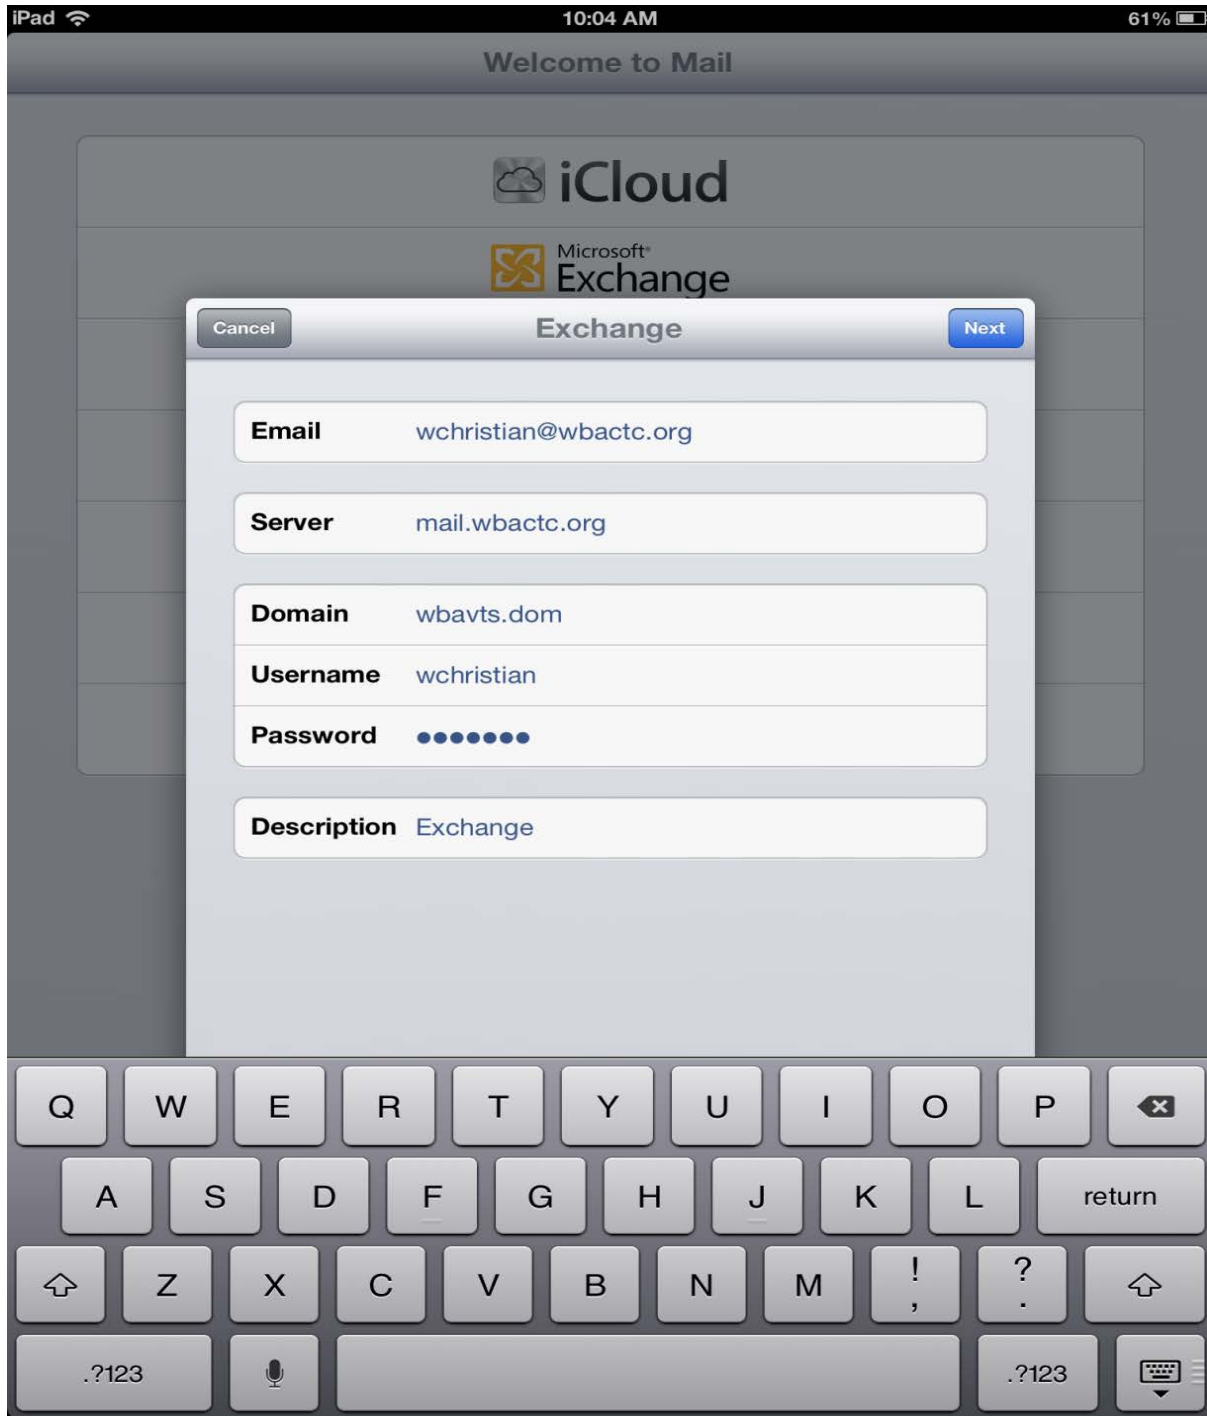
iPad 10:04 AM 61%

Welcome to Mail

iCloud

Microsoft Exchange

Cancel Exchange Next

Email wchristian@wbactc.org

Server mail.wbactc.org

Domain wbavts.dom

Username wchristian

Password •••••••

Description Exchange

Q W E R T Y U I O P

A S D F G H J K L return

Z X C V B N M ! , ? .

.?123 .?123